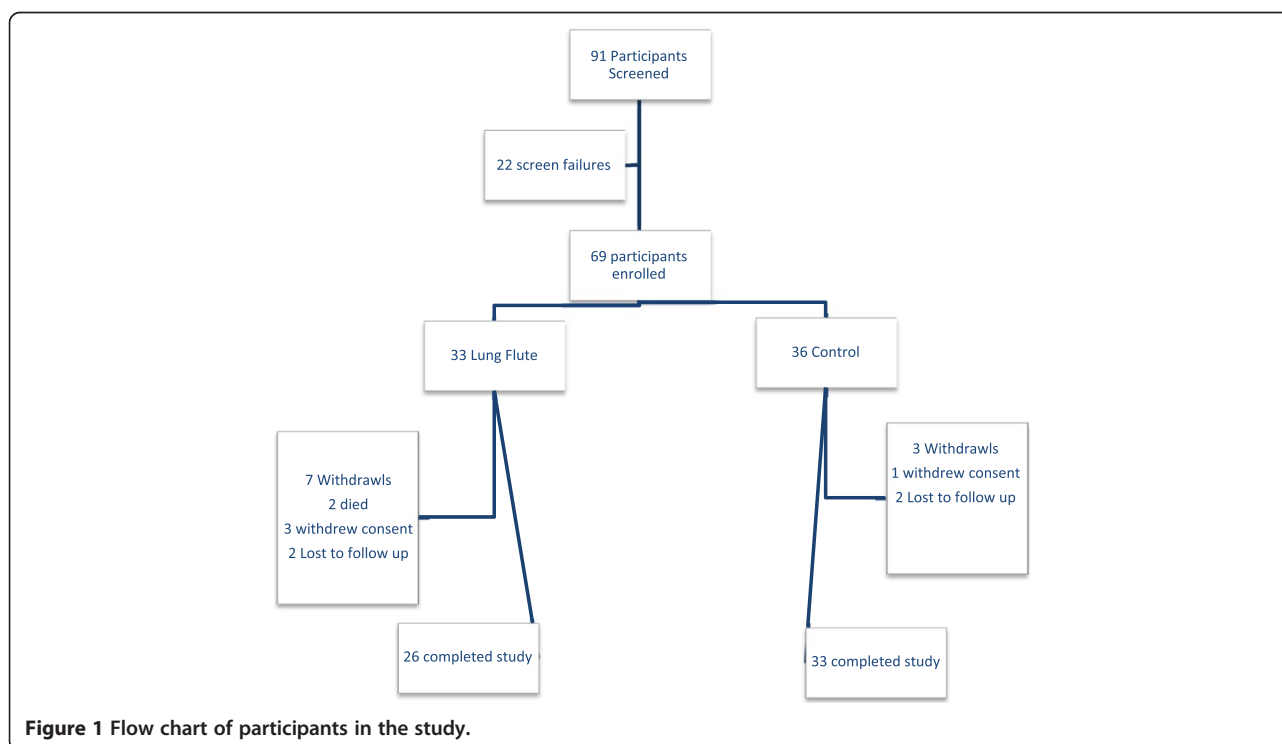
91 Participants Screened

22 screen failures

69 participants enrolled

33 Lung Flute

36 Control

7 Withdrawls
2 died
3 withdrew consent
2 Lost to follow up

3 Withdrawls
1 withdrew consent
2 Lost to follow up

26 completed study

33 completed study

**Figure 1** Flow chart of participants in the study.